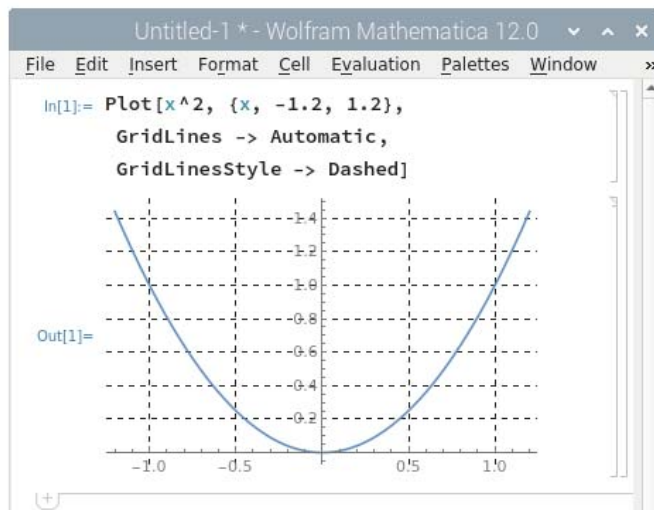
Untitled-1 * - Wolfram Mathematica 12.0

File Edit Insert Format Cell Evaluation Palettes Window »

In[1]:= Plot[x^2, {x, -1.2, 1.2},
GridLines -> Automatic,
GridLinesStyle -> Dashed]

Out[1]=

1.4
1.2
1.0
0.8
0.6
0.4
0.2

-1.0 -0.5 0.5 1.0